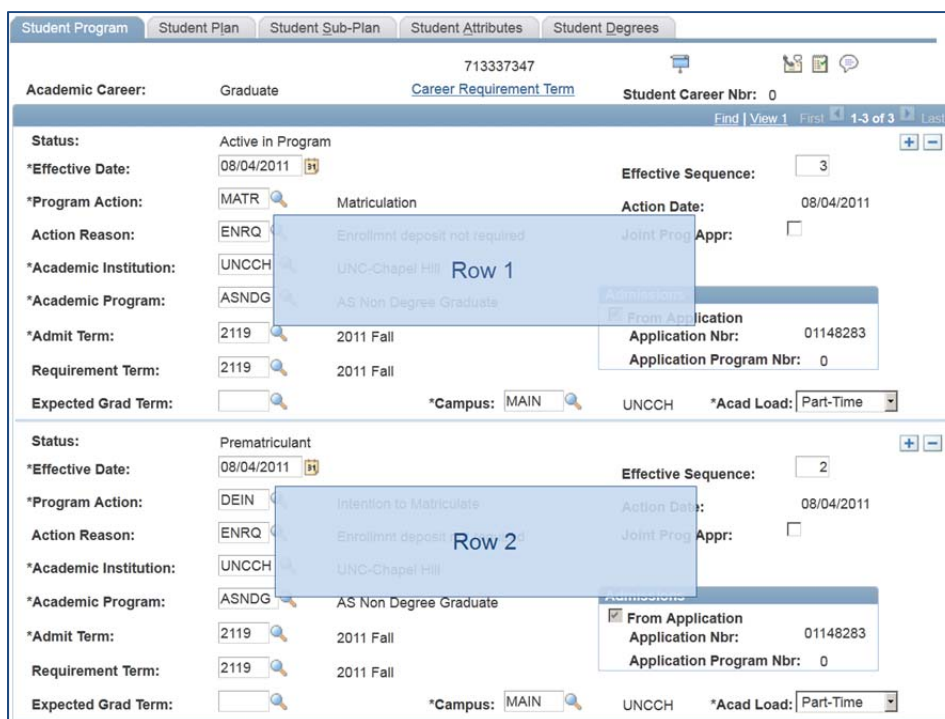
Student Program | Student Plan | Student Sub-Plan | Student Attributes | Student Degrees

713337347

Academic Career: Graduate

Career Requirement Term

Student Career Nbr: 0

Find | View 1 First 1-3 of 3 Last

Status: Active in Program

*Effective Date: 08/04/2011

Effective Sequence: 3

*Program Action: MATR Matriculation

Action Date: 08/04/2011

Action Reason: ENRQ Enrollmnt deposit not required

Joint Prog Appr:

*Academic Institution: UNCCH UNC-Chapel Hill

Row 1

*Academic Program: ASNDG AS Non Degree Graduate

Admissions

From Application

Application Nbr: 01148283

*Admit Term: 2119 2011 Fall

Application Program Nbr: 0

Requirement Term: 2119 2011 Fall

Expected Grad Term:

*Campus: MAIN UNCCH

*Acad Load: Part-Time

Status: Prematriculant

*Effective Date: 08/04/2011

Effective Sequence: 2

*Program Action: DEIN Intention to Matriculate

Action Date: 08/04/2011

Action Reason: ENRQ Enrollmnt deposit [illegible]d

Row 2

Joint Prog Appr:

*Academic Institution: UNCCH UNC-Chapel Hill

*Academic Program: ASNDG AS Non Degree Graduate

Admissions

From Application

Application Nbr: 01148283

*Admit Term: 2119 2011 Fall

Application Program Nbr: 0

Requirement Term: 2119 2011 Fall

Expected Grad Term:

*Campus: MAIN UNCCH

*Acad Load: Part-Time